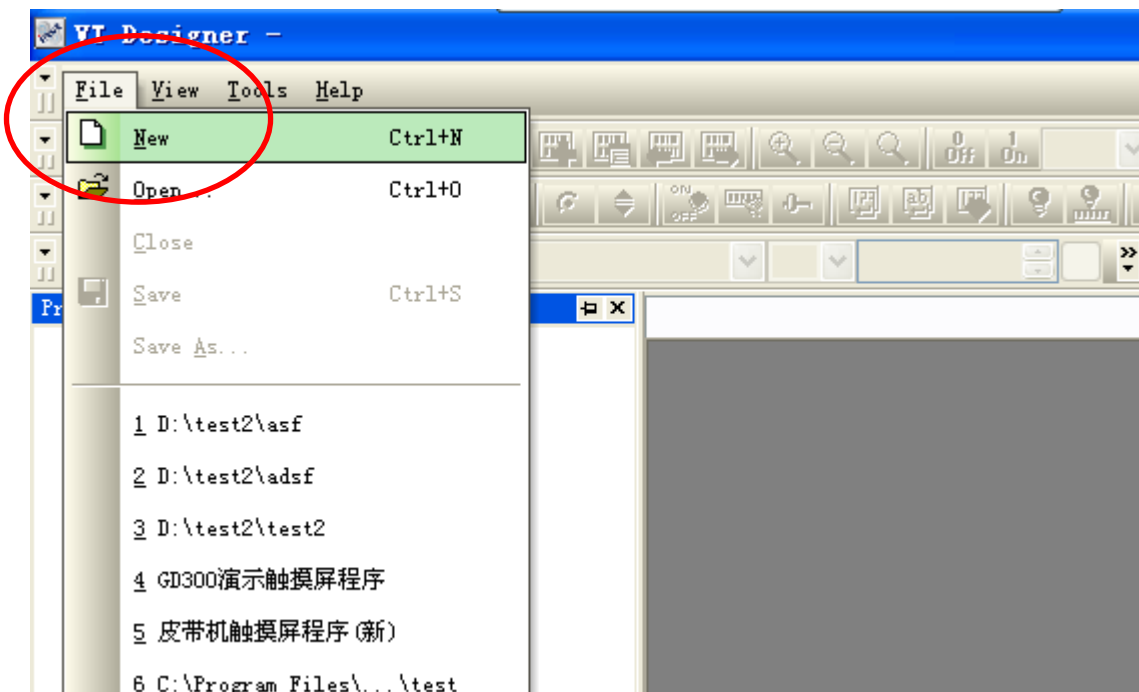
VT Designer -

File View Tools Help

New Ctrl+N
Open... Ctrl+O
Close
Save Ctrl+S
Save As...

1 D:\test2\asf
2 D:\test2\adsf
3 D:\test2\test2
4 GD300演示触摸屏程序
5 皮带机触摸屏程序(新)
6 C:\Program Files\...\test

Pr

0 Off
1 On
ON OFF